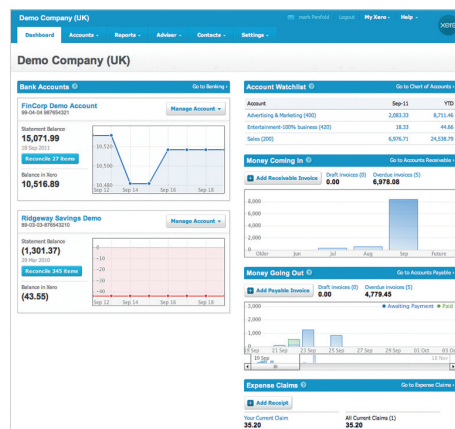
Demo Company (UK)
mark Penfold Logout My Xero Help
Dashboard Accounts Reports Adviser Contacts Settings
xero

Demo Company (UK)

Bank Accounts
Go to Banking

FinCorp Demo Account
99-04-04 987654321
Manage Account

Statement Balance
15,071.99
18 Sep 2011
Reconcile 27 items

Balance in Xero
10,516.89

10,520
10,500
10,480
Sep 12 Sep 14 Sep 16 Sep 18

Ridgeway Savings Demo
89-03-03-875543210
Manage Account

Statement Balance
(1,301.37)
29 Mar 2010
Reconcile 345 items

Balance in Xero
(43.55)

0
-10
-20
-30
-40
Sep 12 Sep 14 Sep 16 Sep 18

Account Watchlist
Go to Chart of Accounts

| Account | Sep-11 | YTD |
|---|---|---|
| Advertising & Marketing (400) | 2,083.33 | 8,711.46 |
| Entertainment-100% business (420) | 18.33 | 44.66 |
| Sales (200) | 6,976.71 | 24,538.79 |

Money Coming In
Go to Accounts Receivable

Add Receivable Invoice
Draft invoices (0)
0.00
Overdue invoices (5)
6,978.08

8,000
6,000
4,000
2,000
0
Older Jun Jul Aug Sep Future

Money Going Out
Go to Accounts Payable

Add Payable Invoice
Draft invoices (0)
0.00
Overdue invoices (5)
4,779.45

Awaiting Payment Paid

3,000
2,000
1,000
0
19 Sep 21 Sep 23 Sep 25 Sep 27 Sep 29 Sep 01 Oct 03 Oc
19 Sep
18 Nov

Expense Claims
Go to Expense Claims

Add Receipt

Your Current Claim
35.20
All Current Claims (1)
35.20